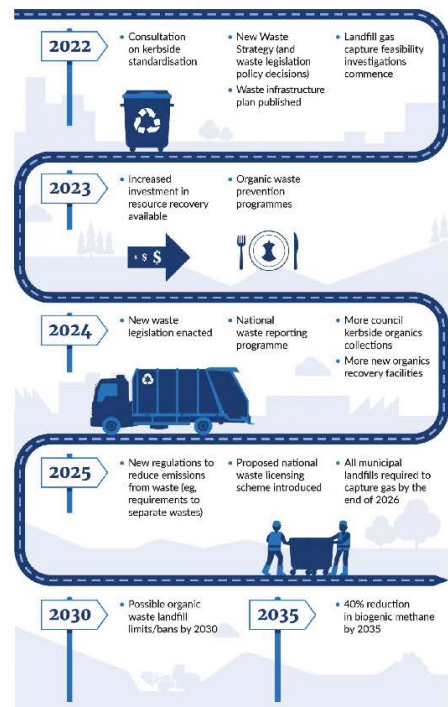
2022

Consultation on kerbside standardisation

New Waste Strategy (and waste legislation policy decisions)

Waste infrastructure plan published

Landfill gas capture feasibility investigations commence

2023

Increased investment in resource recovery available

Organic waste prevention programmes

$ $ $

2024

New waste legislation enacted

National waste reporting programme

More council kerbside organics collections

More new organics recovery facilities

2025

New regulations to reduce emissions from waste (eg, requirements to separate wastes)

Proposed national waste licensing scheme introduced

All municipal landfills required to capture gas by the end of 2026

2030

Possible organic waste landfill limits/bans by 2030

2035

40% reduction in biogenic methane by 2035